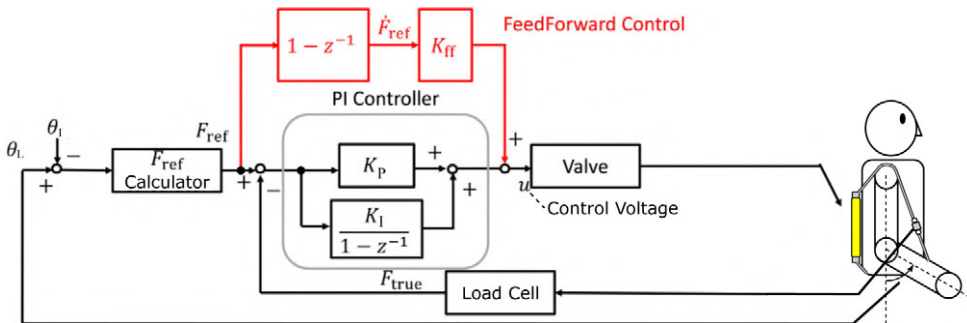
$1 - z^{-1}$

$\dot{F}_{\text{ref}}$

$K_{\text{ff}}$

FeedForward Control

PI Controller

$\theta_1$

$\theta_L$

$-$

$+$

$F_{\text{ref}}$ Calculator

$F_{\text{ref}}$

$+$

$-$

$K_{\text{P}}$

$+$

$+$

$\frac{K_{\text{I}}}{1 - z^{-1}}$

$+$

Valve

$u$

Control Voltage

$F_{\text{true}}$

Load Cell